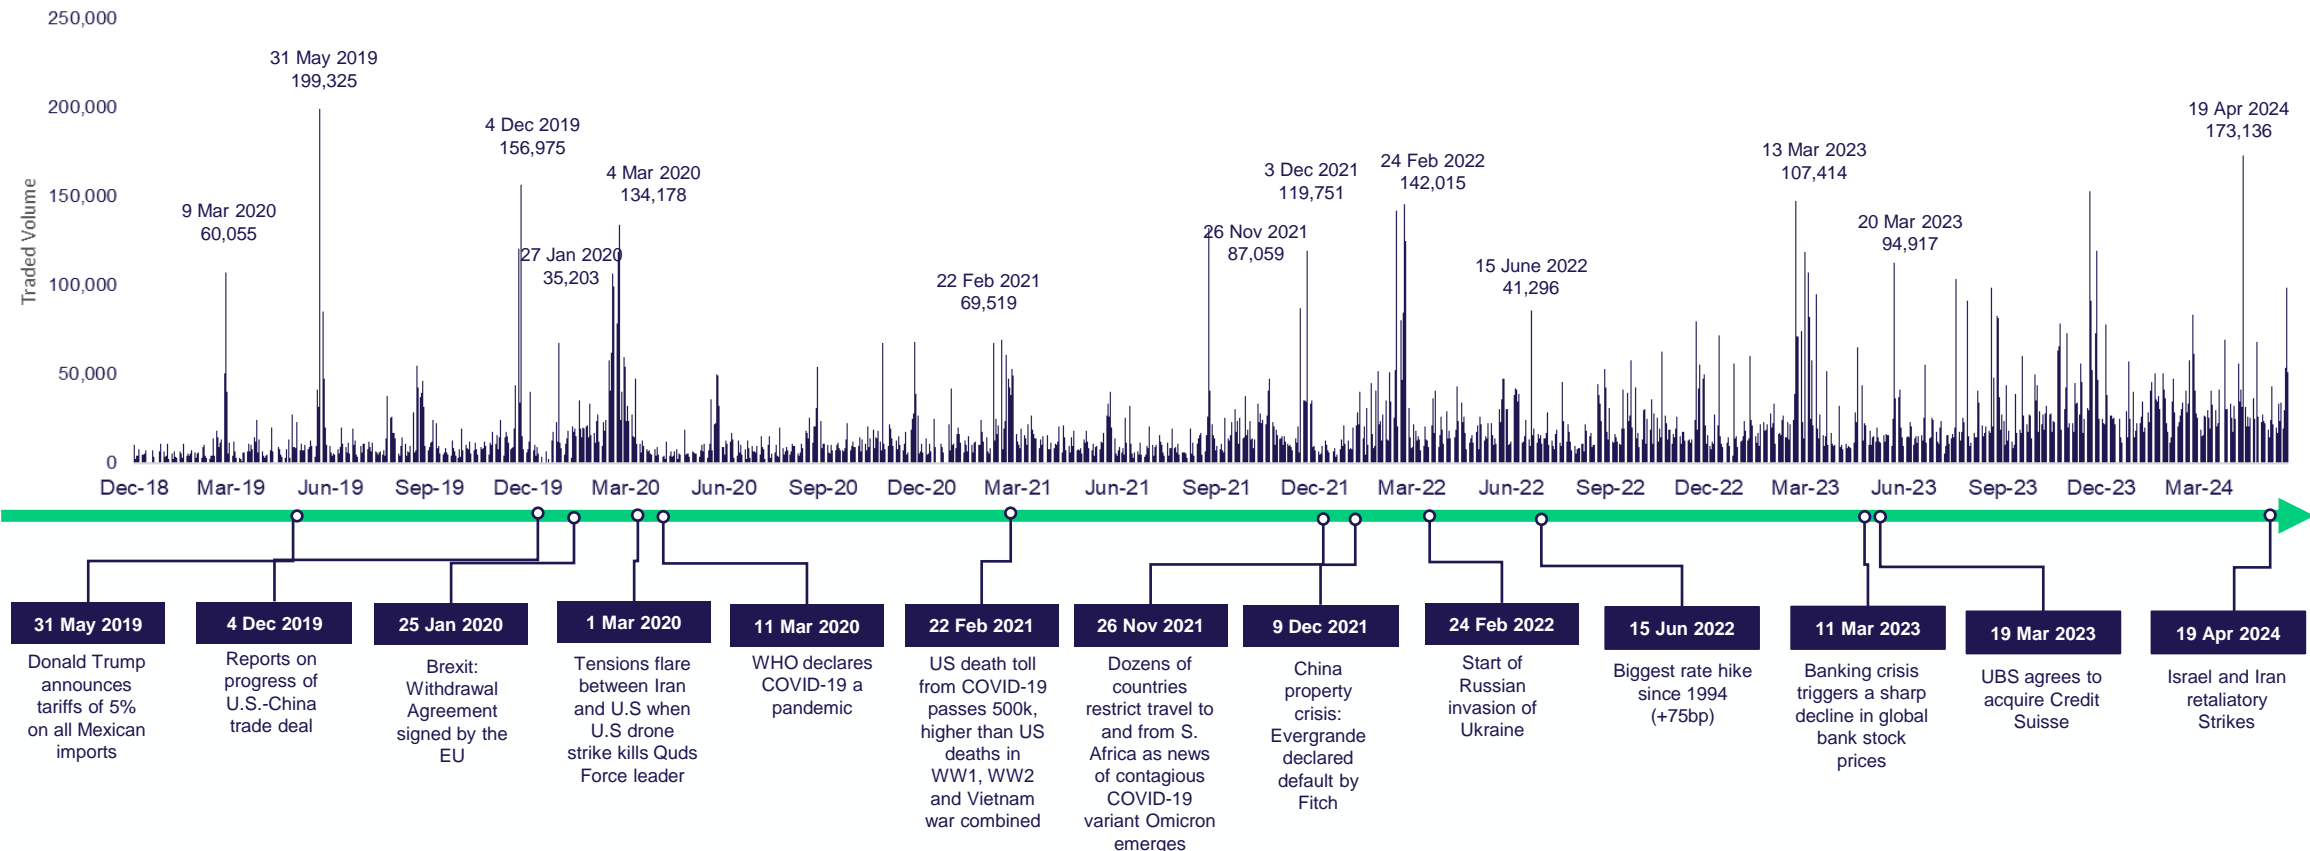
Traded Volume

250,000
200,000
150,000
100,000
50,000
0

31 May 2019
199,325

9 Mar 2020
60,055

4 Dec 2019
156,975

4 Mar 2020
134,178

27 Jan 2020
35,203

22 Feb 2021
69,519

3 Dec 2021
119,751

26 Nov 2021
87,059

24 Feb 2022
142,015

15 June 2022
41,296

13 Mar 2023
107,414

20 Mar 2023
94,917

19 Apr 2024
173,136

Dec-18 Mar-19 Jun-19 Sep-19 Dec-19 Mar-20 Jun-20 Sep-20 Dec-20 Mar-21 Jun-21 Sep-21 Dec-21 Mar-22 Jun-22 Sep-22 Dec-22 Mar-23 Jun-23 Sep-23 Dec-23 Mar-24

31 May 2019
Donald Trump announces tariffs of 5% on all Mexican imports

4 Dec 2019
Reports on progress of U.S.-China trade deal

25 Jan 2020
Brexit: Withdrawal Agreement signed by the EU

1 Mar 2020
Tensions flare between Iran and U.S when U.S drone strike kills Quds Force leader

11 Mar 2020
WHO declares COVID-19 a pandemic

22 Feb 2021
US death toll from COVID-19 passes 500k, higher than US deaths in WW1, WW2 and Vietnam war combined

26 Nov 2021
Dozens of countries restrict travel to and from S. Africa as news of contagious COVID-19 variant Omicron emerges

9 Dec 2021
China property crisis: Evergrande declared default by Fitch

24 Feb 2022
Start of Russian invasion of Ukraine

15 Jun 2022
Biggest rate hike since 1994 (+75bp)

11 Mar 2023
Banking crisis triggers a sharp decline in global bank stock prices

19 Mar 2023
UBS agrees to acquire Credit Suisse

19 Apr 2024
Israel and Iran retaliatory Strikes